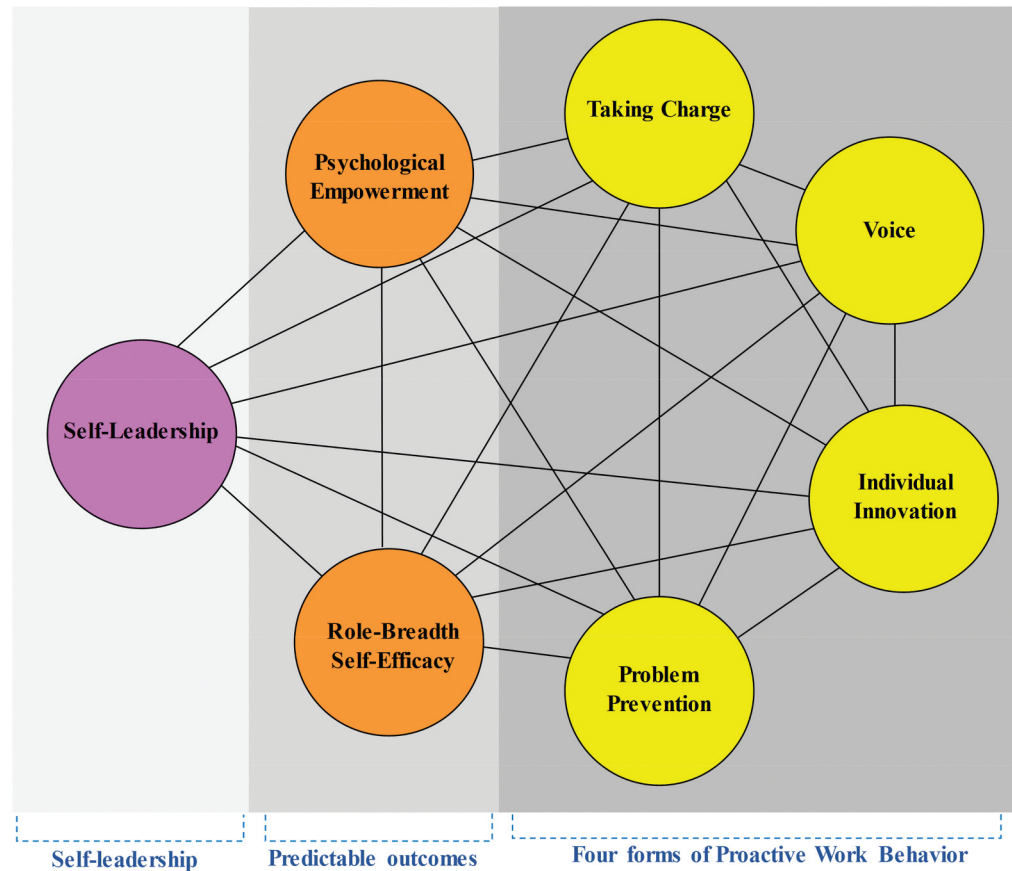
Taking Charge

Psychological Empowerment

Voice

Self-Leadership

Individual Innovation

Role-Breadth Self-Efficacy

Problem Prevention

Self-leadership

Predictable outcomes

Four forms of Proactive Work Behavior